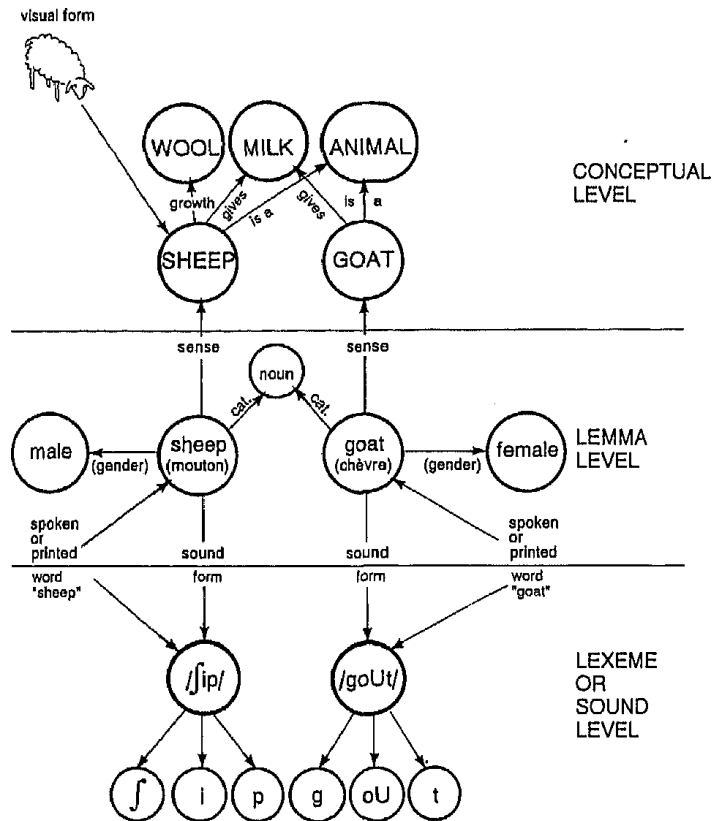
visual form

WOOL MILK ANIMAL

CONCEPTUAL LEVEL

growth gives is a gives is a

SHEEP GOAT

sense sense

noun

cat. cat.

male (gender) sheep (mouton) goat (chèvre) (gender) female

LEMMA LEVEL

spoken or printed sound sound spoken or printed

word "sheep" form form word "goat"

/ʃip/ /goUt/

LEXEME OR SOUND LEVEL

ʃ i p g oU t